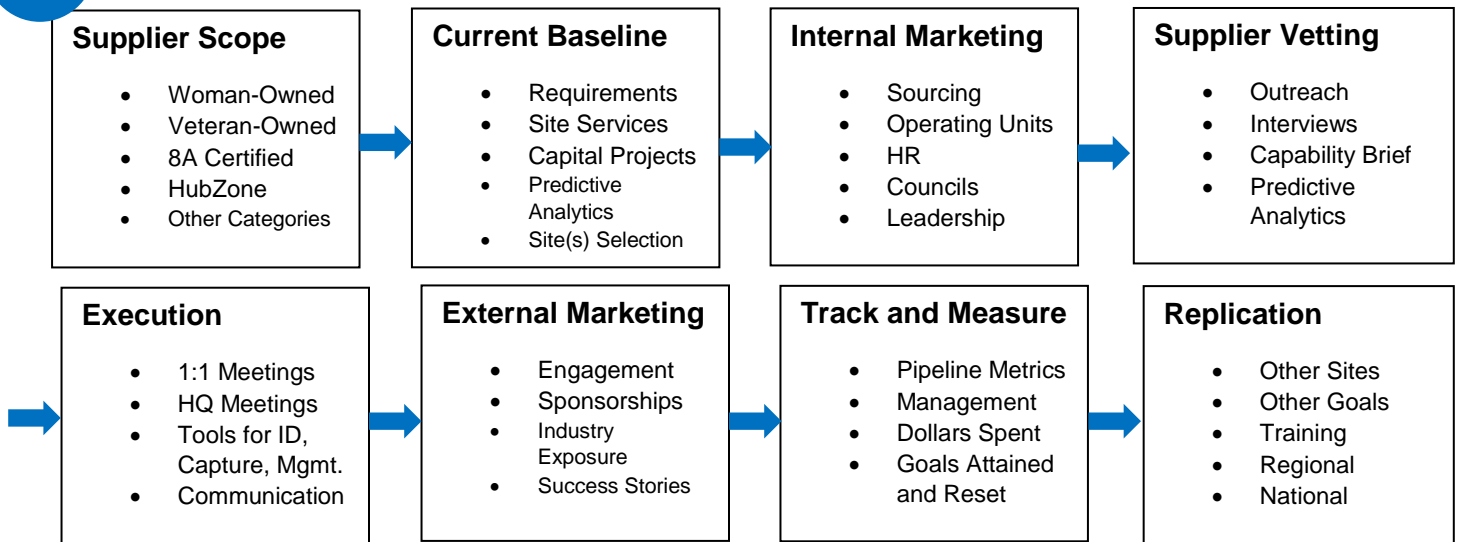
Supplier Scope
- Woman-Owned
- Veteran-Owned
- 8A Certified
- HubZone
- Other Categories

Current Baseline
- Requirements
- Site Services
- Capital Projects
- Predictive Analytics
- Site(s) Selection

Internal Marketing
- Sourcing
- Operating Units
- HR
- Councils
- Leadership

Supplier Vetting
- Outreach
- Interviews
- Capability Brief
- Predictive Analytics

Execution
- 1:1 Meetings
- HQ Meetings
- Tools for ID, Capture, Mgmt.
- Communication

External Marketing
- Engagement
- Sponsorships
- Industry Exposure
- Success Stories

Track and Measure
- Pipeline Metrics
- Management
- Dollars Spent
- Goals Attained and Reset

Replication
- Other Sites
- Other Goals
- Training
- Regional
- National